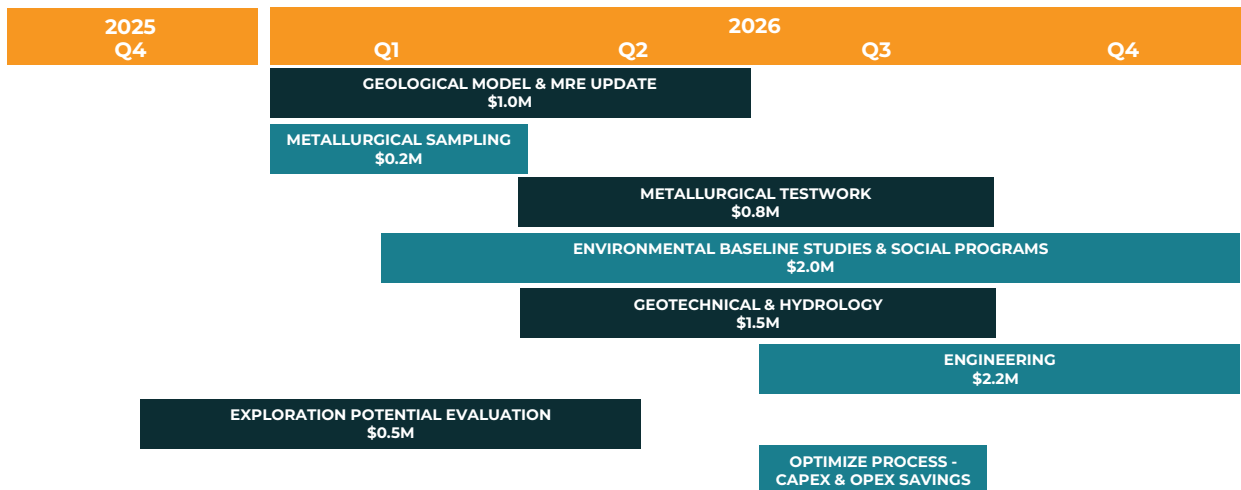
2025
Q4

2026
Q1 Q2 Q3 Q4

GEOLOGICAL MODEL & MRE UPDATE
$1.0M

METALLURGICAL SAMPLING
$0.2M

METALLURGICAL TESTWORK
$0.8M

ENVIRONMENTAL BASELINE STUDIES & SOCIAL PROGRAMS
$2.0M

GEOTECHNICAL & HYDROLOGY
$1.5M

ENGINEERING
$2.2M

EXPLORATION POTENTIAL EVALUATION
$0.5M

OPTIMIZE PROCESS - CAPEX & OPEX SAVINGS